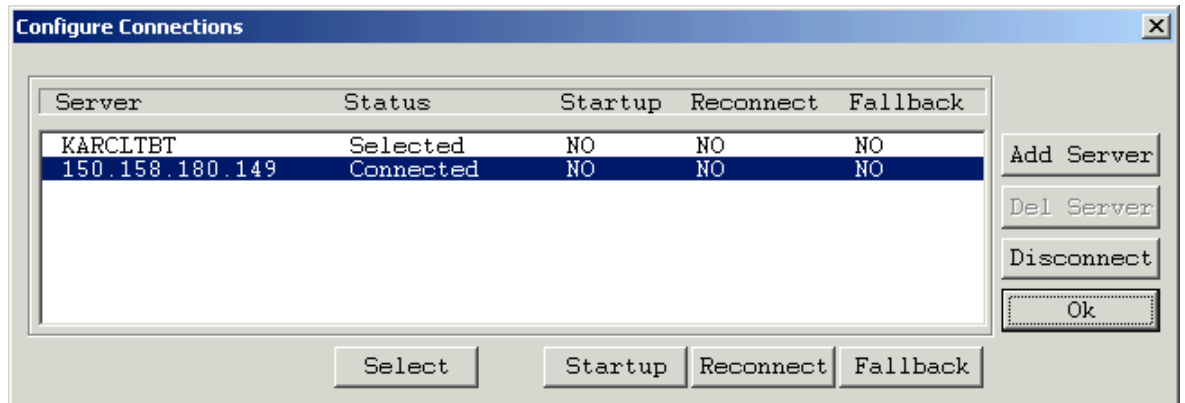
Configure Connections

| Server | Status | Startup | Reconnect | Fallback |
|---|---|---|---|---|
| KARCLTBT | Selected | NO | NO | NO |
| 150.158.180.149 | Connected | NO | NO | NO |

Add Server
Del Server
Disconnect
Ok

Select
Startup
Reconnect
Fallback